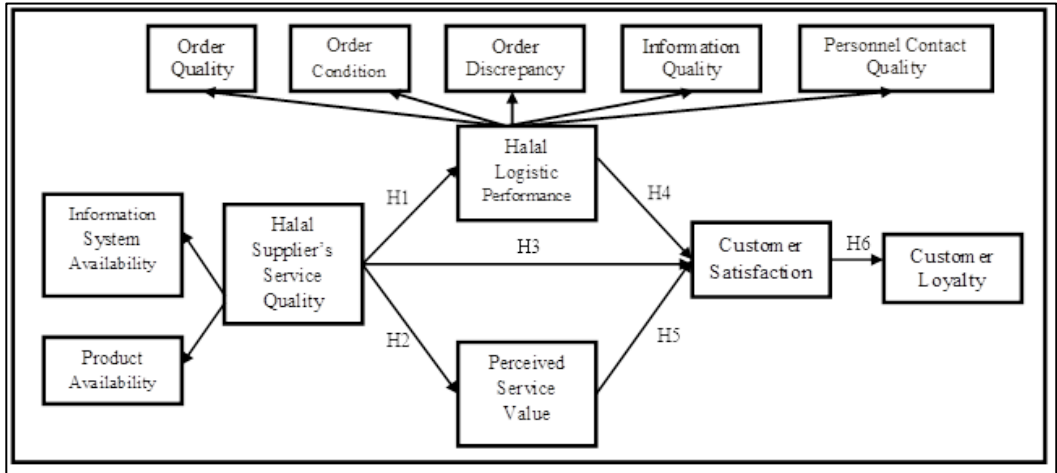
Order Quality

Order Condition

Order Discrepancy

Information Quality

Personnel Contact Quality

Halal Logistic Performance

Information System Availability

Halal Supplier's Service Quality

H1

H4

H3

Customer Satisfaction

H6

Customer Loyalty

Product Availability

H2

Perceived Service Value

H5